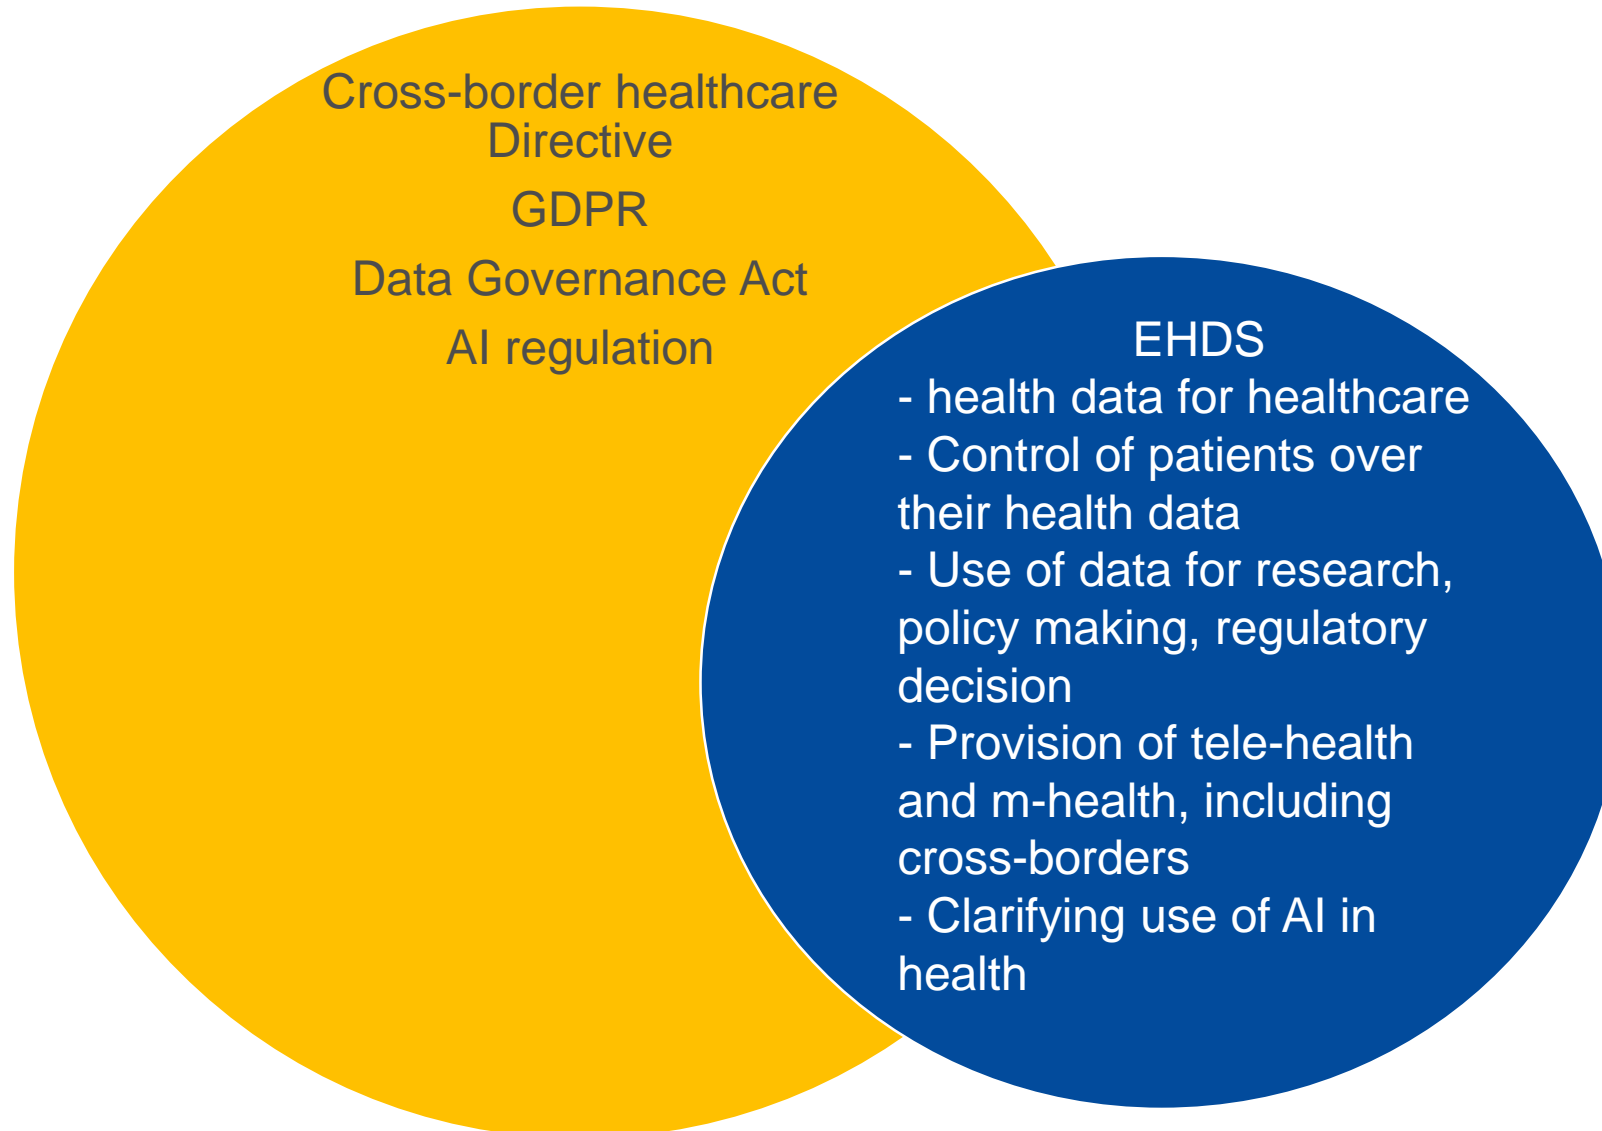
Cross-border healthcare Directive

GDPR

Data Governance Act

AI regulation

EHDS

- health data for healthcare
- Control of patients over their health data
- Use of data for research, policy making, regulatory decision
- Provision of tele-health and m-health, including cross-borders
- Clarifying use of AI in health